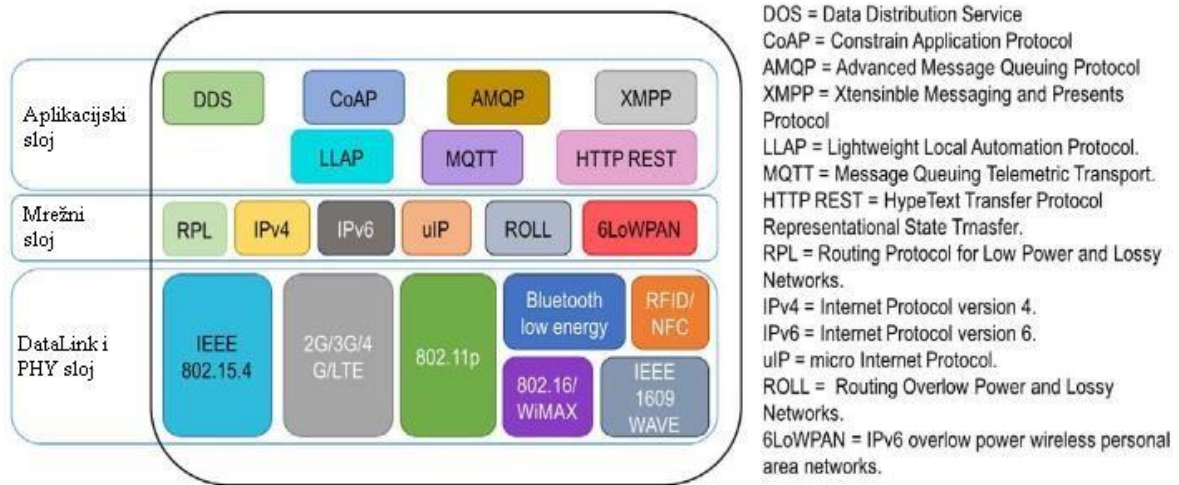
Aplikacijski sloj

DDS

CoAP

AMQP

XMPP

LLAP

MQTT

HTTP REST

Mrežni sloj

RPL

IPv4

IPv6

uIP

ROLL

6LoWPAN

DataLink i PHY sloj

IEEE 802.15.4

2G/3G/4 G/LTE

802.11p

Bluetooth low energy

RFID/ NFC

802.16/ WiMAX

IEEE 1609 WAVE

DOS = Data Distribution Service
CoAP = Constrain Application Protocol
AMQP = Advanced Message Queuing Protocol
XMPP = Xtensinble Messaging and Presents Protocol
LLAP = Lightweight Local Automation Protocol.
MQTT = Message Queuing Telemetric Transport.
HTTP REST = HypeText Transfer Protocol Representational State Trnasfer.
RPL = Routing Protocol for Low Power and Lossy Networks.
IPv4 = Internet Protocol version 4.
IPv6 = Internet Protocol version 6.
uIP = micro Internet Protocol.
ROLL = Routing Overlow Power and Lossy Networks.
6LoWPAN = IPv6 overlow power wireless personal area networks.